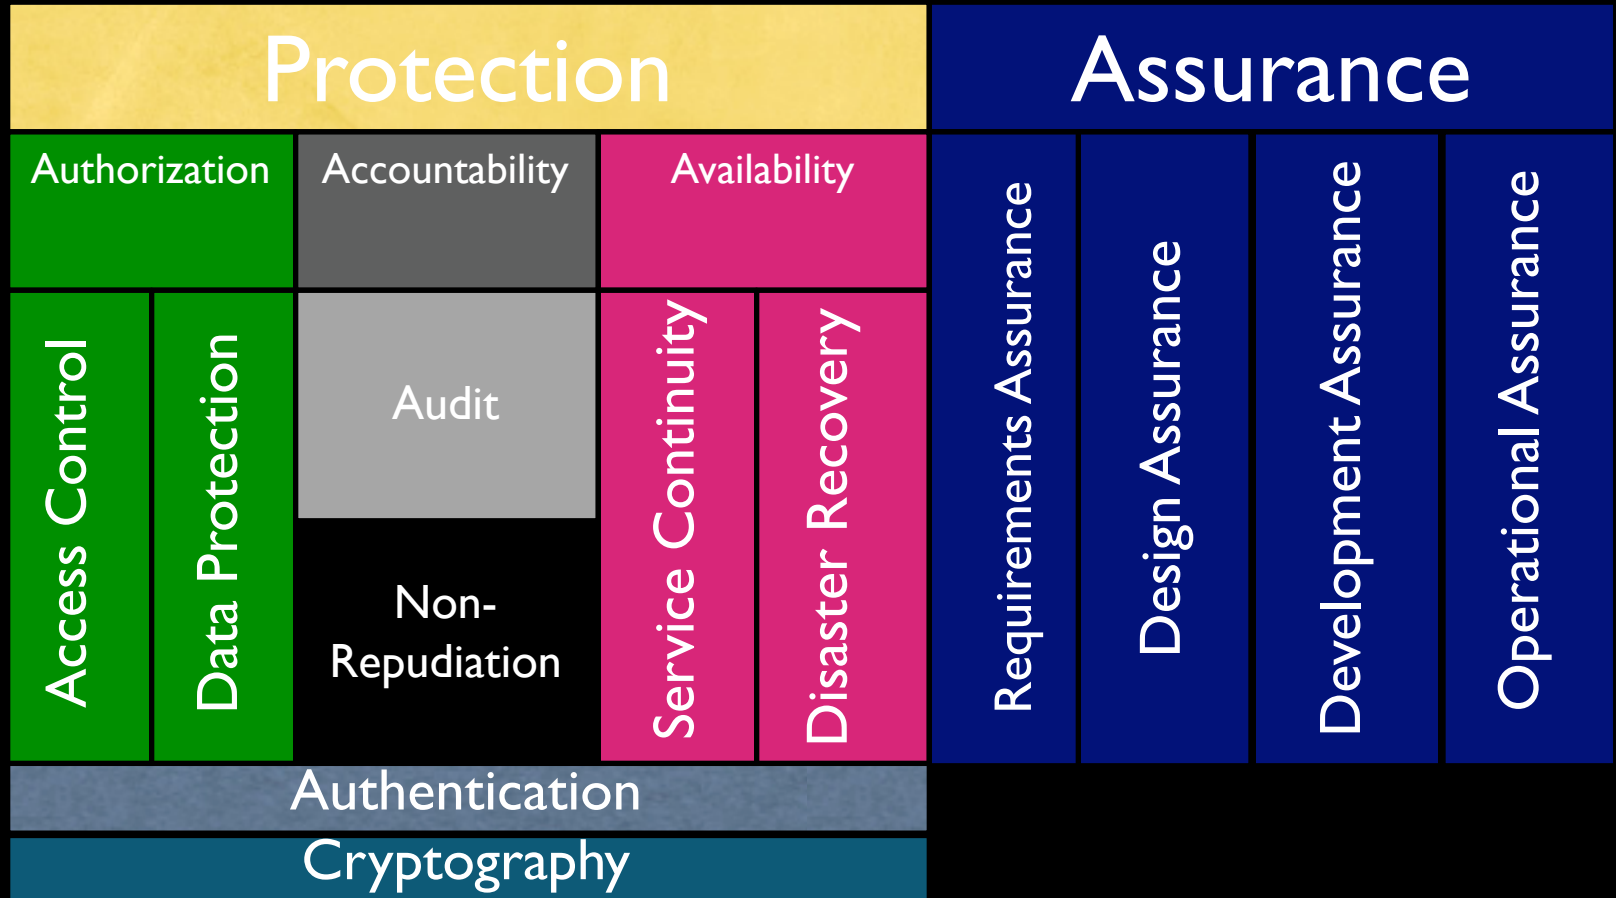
Protection

Assurance

Authorization

Accountability

Availability

Access Control

Data Protection

Audit

Non-Repudiation

Service Continuity

Disaster Recovery

Requirements Assurance

Design Assurance

Development Assurance

Operational Assurance

Authentication

Cryptography